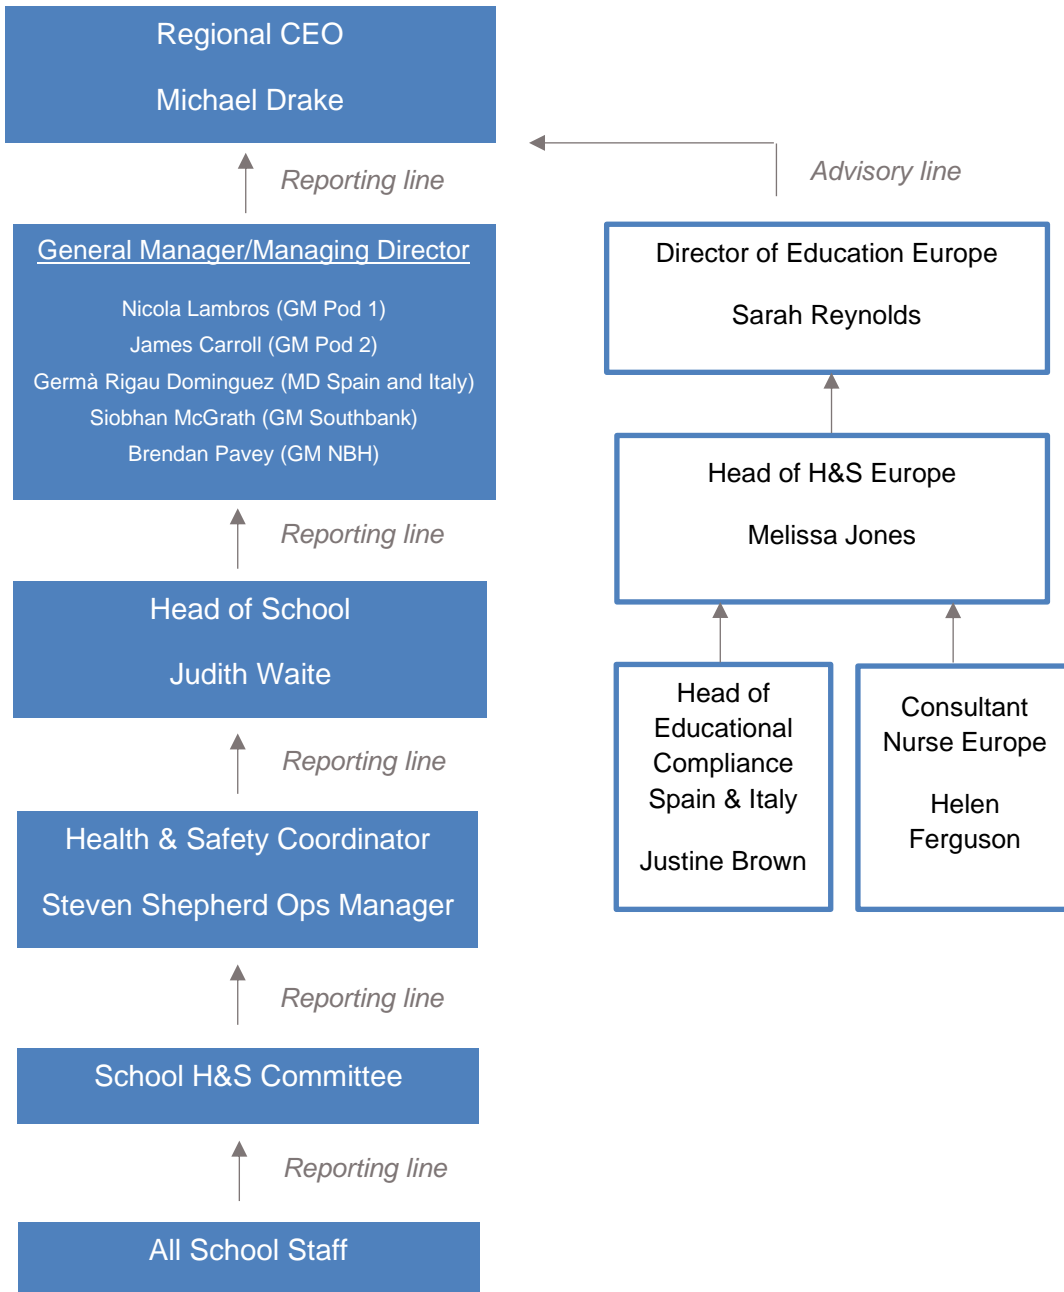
Regional CEO

Michael Drake

Reporting line

General Manager/Managing Director

Nicola Lambros (GM Pod 1)
James Carroll (GM Pod 2)
Germà Rigau Dominguez (MD Spain and Italy)
Siobhan McGrath (GM Southbank)
Brendan Pavey (GM NBH)

Reporting line

Head of School

Judith Waite

Reporting line

Health & Safety Coordinator

Steven Shepherd Ops Manager

Reporting line

School H&S Committee

Reporting line

All School Staff

Advisory line

Director of Education Europe

Sarah Reynolds

Head of H&S Europe

Melissa Jones

Head of Educational Compliance Spain & Italy

Justine Brown

Consultant Nurse Europe

Helen Ferguson